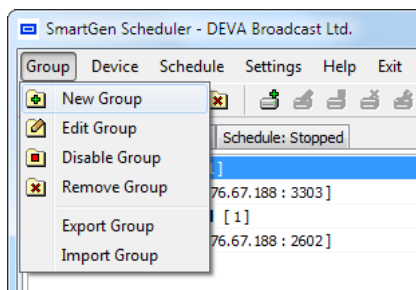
SmartGen Scheduler - DEVA Broadcast Ltd.

Group Device Schedule Settings Help Exit

New Group
Edit Group
Disable Group
Remove Group
Export Group
Import Group

Schedule: Stopped

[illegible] ]
76.67.188 : 3303 ]
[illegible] [ 1 ]
76.67.188 : 2602 ]